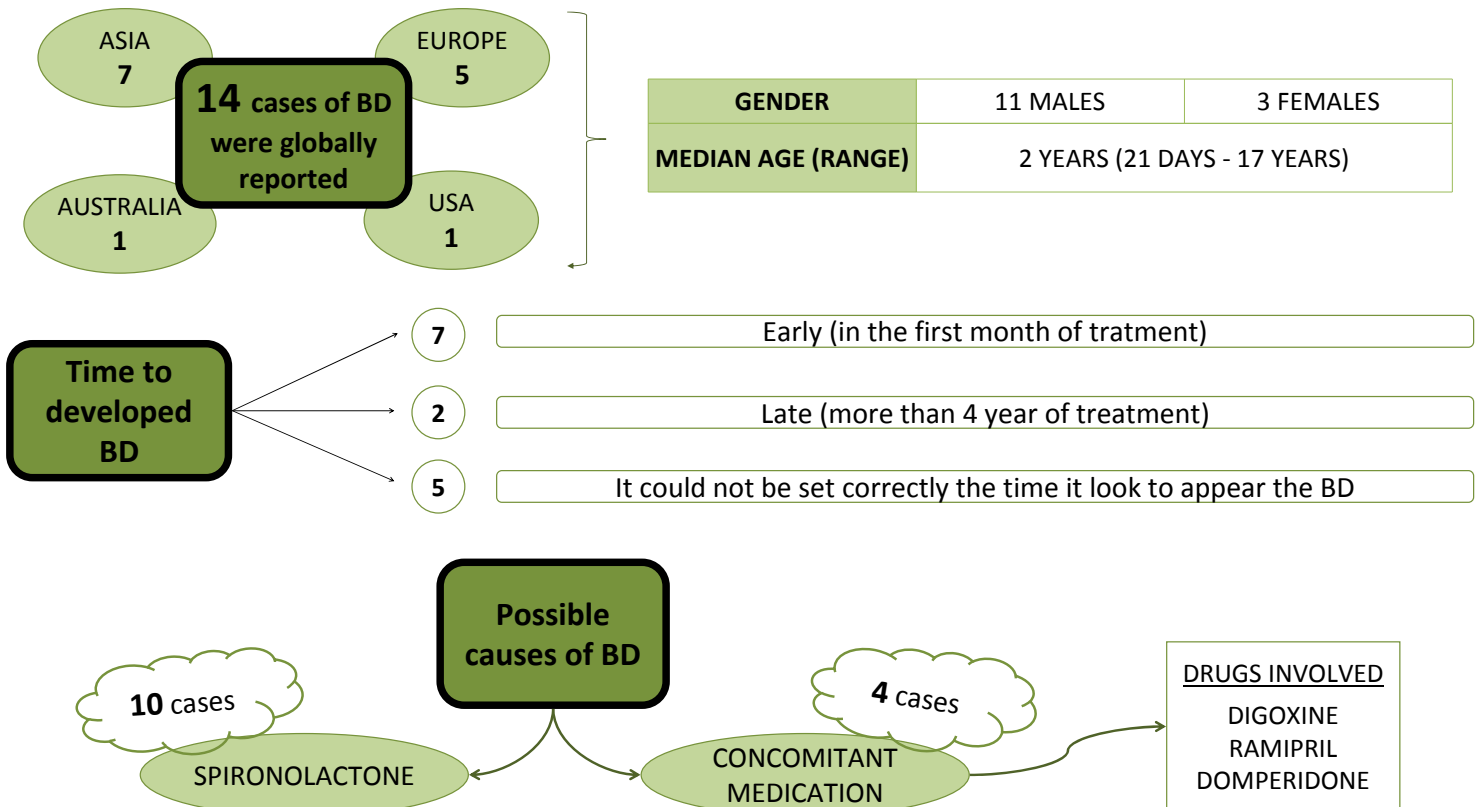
ASIA
7

EUROPE
5

14 cases of BD were globally reported

AUSTRALIA
1

USA
1

| GENDER | 11 MALES | 3 FEMALES |
|---|---|---|
| MEDIAN AGE (RANGE) | 2 YEARS (21 DAYS - 17 YEARS) | |

Time to developed BD

7 Early (in the first month of tratment)

2 Late (more than 4 year of treatment)

5 It could not be set correctly the time it look to appear the BD

Possible causes of BD

10 cases

SPIRONOLACTONE

4 cases

CONCOMITANT MEDICATION

DRUGS INVOLVED
DIGOXINE
RAMIPRIL
DOMPERIDONE